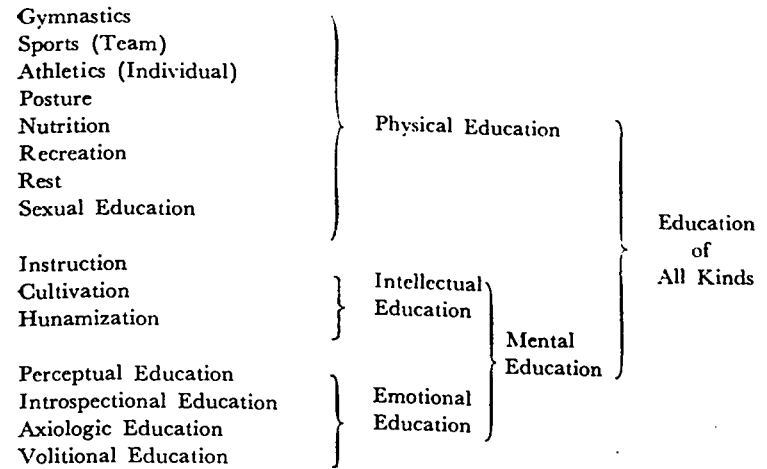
Gymnastics
Sports (Team)
Athletics (Individual)
Posture
Nutrition
Recreation
Rest
Sexual Education

Physical Education

Instruction
Cultivation
Hunamization

Intellectual Education

Perceptual Education
Introspectional Education
Axiologic Education
Volitional Education

Emotional Education

Mental Education

Education of All Kinds